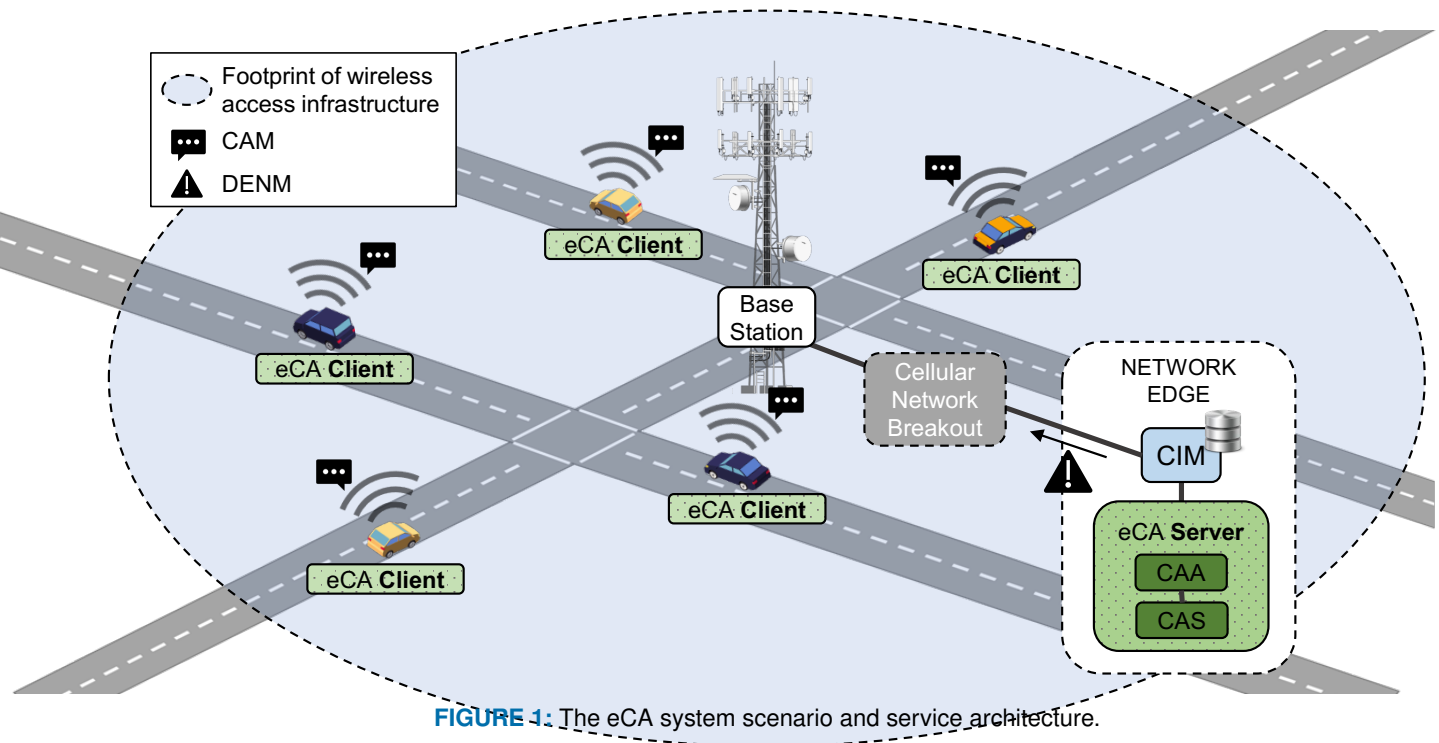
Footprint of wireless access infrastructure

CAM

DENM

eCA Client

eCA Client

eCA Client

Base Station

eCA Client

Cellular Network Breakout

NETWORK EDGE

CIM

eCA Client

eCA Client

eCA Server

CAA

CAS

FIGURE 1: The eCA system scenario and service architecture.